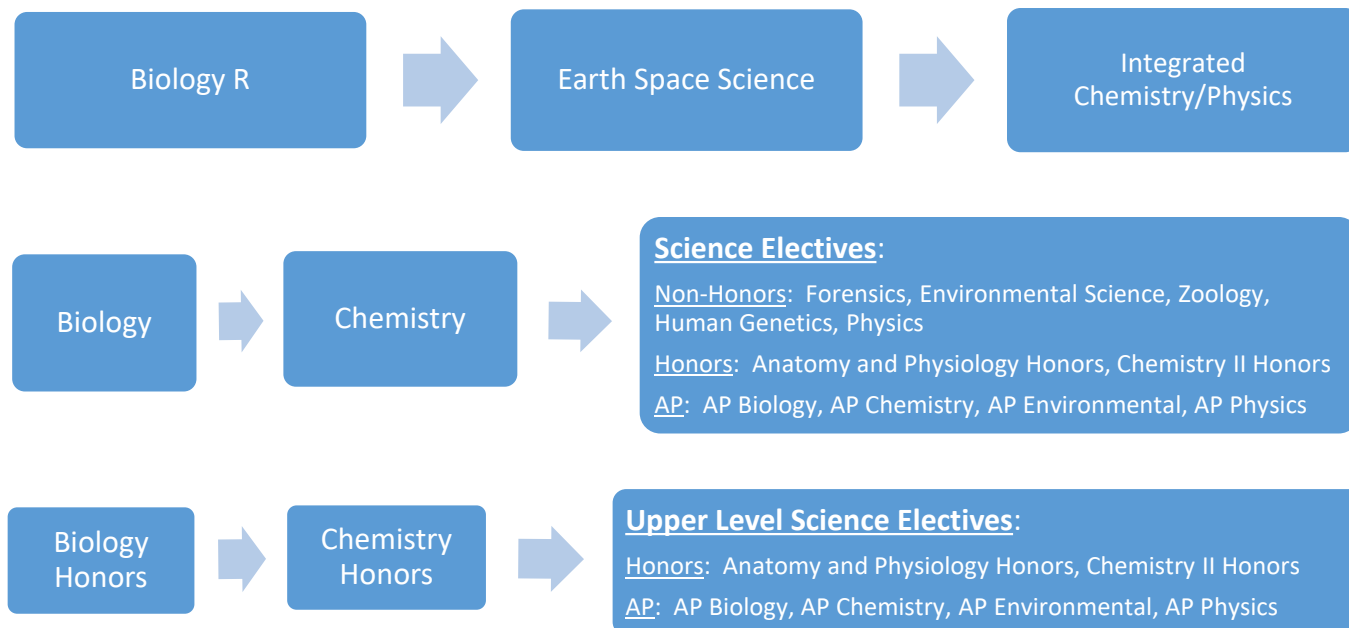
Biology R

Earth Space Science

Integrated Chemistry/Physics

Biology

Chemistry

Science Electives:

Non-Honors: Forensics, Environmental Science, Zoology, Human Genetics, Physics

Honors: Anatomy and Physiology Honors, Chemistry II Honors

AP: AP Biology, AP Chemistry, AP Environmental, AP Physics

Biology Honors

Chemistry Honors

Upper Level Science Electives:

Honors: Anatomy and Physiology Honors, Chemistry II Honors

AP: AP Biology, AP Chemistry, AP Environmental, AP Physics